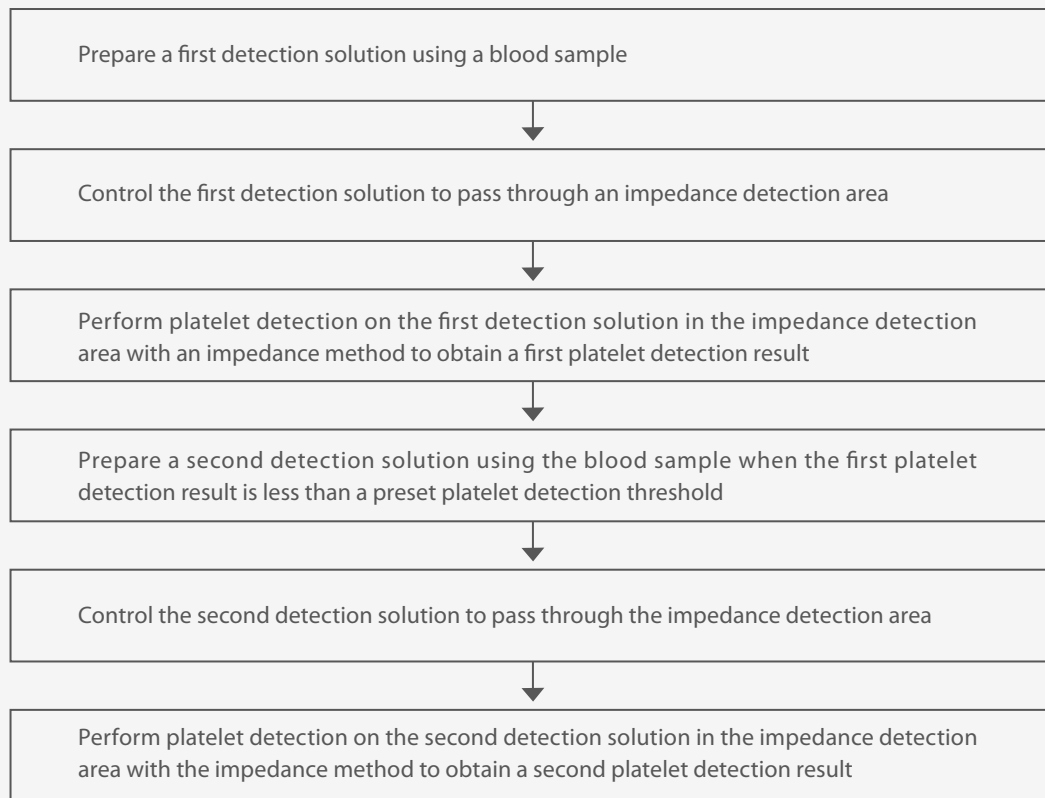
Prepare a first detection solution using a blood sample

Control the first detection solution to pass through an impedance detection area

Perform platelet detection on the first detection solution in the impedance detection area with an impedance method to obtain a first platelet detection result

Prepare a second detection solution using the blood sample when the first platelet detection result is less than a preset platelet detection threshold

Control the second detection solution to pass through the impedance detection area

Perform platelet detection on the second detection solution in the impedance detection area with the impedance method to obtain a second platelet detection result